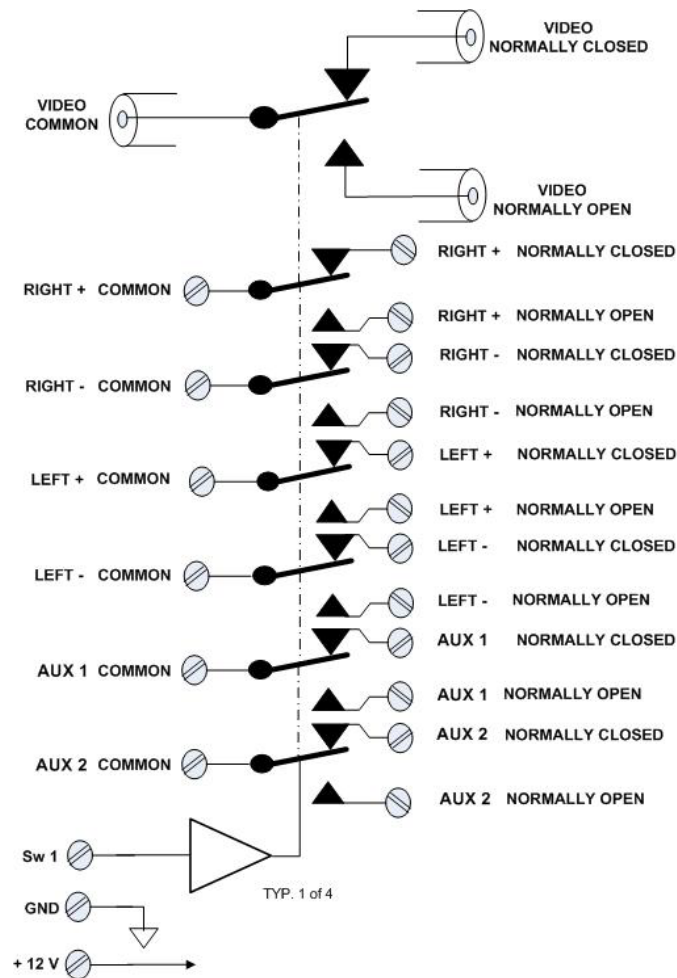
VIDEO
NORMALLY CLOSED

VIDEO
COMMON

VIDEO
NORMALLY OPEN

RIGHT + NORMALLY CLOSED

RIGHT + COMMON

RIGHT + NORMALLY OPEN

RIGHT - NORMALLY CLOSED

RIGHT - COMMON

RIGHT - NORMALLY OPEN

LEFT + NORMALLY CLOSED

LEFT + COMMON

LEFT + NORMALLY OPEN

LEFT - NORMALLY CLOSED

LEFT - COMMON

LEFT - NORMALLY OPEN

AUX 1 NORMALLY CLOSED

AUX 1 COMMON

AUX 1 NORMALLY OPEN

AUX 2 NORMALLY CLOSED

AUX 2 COMMON

AUX 2 NORMALLY OPEN

Sw 1

TYP. 1 of 4

GND

+ 12 V